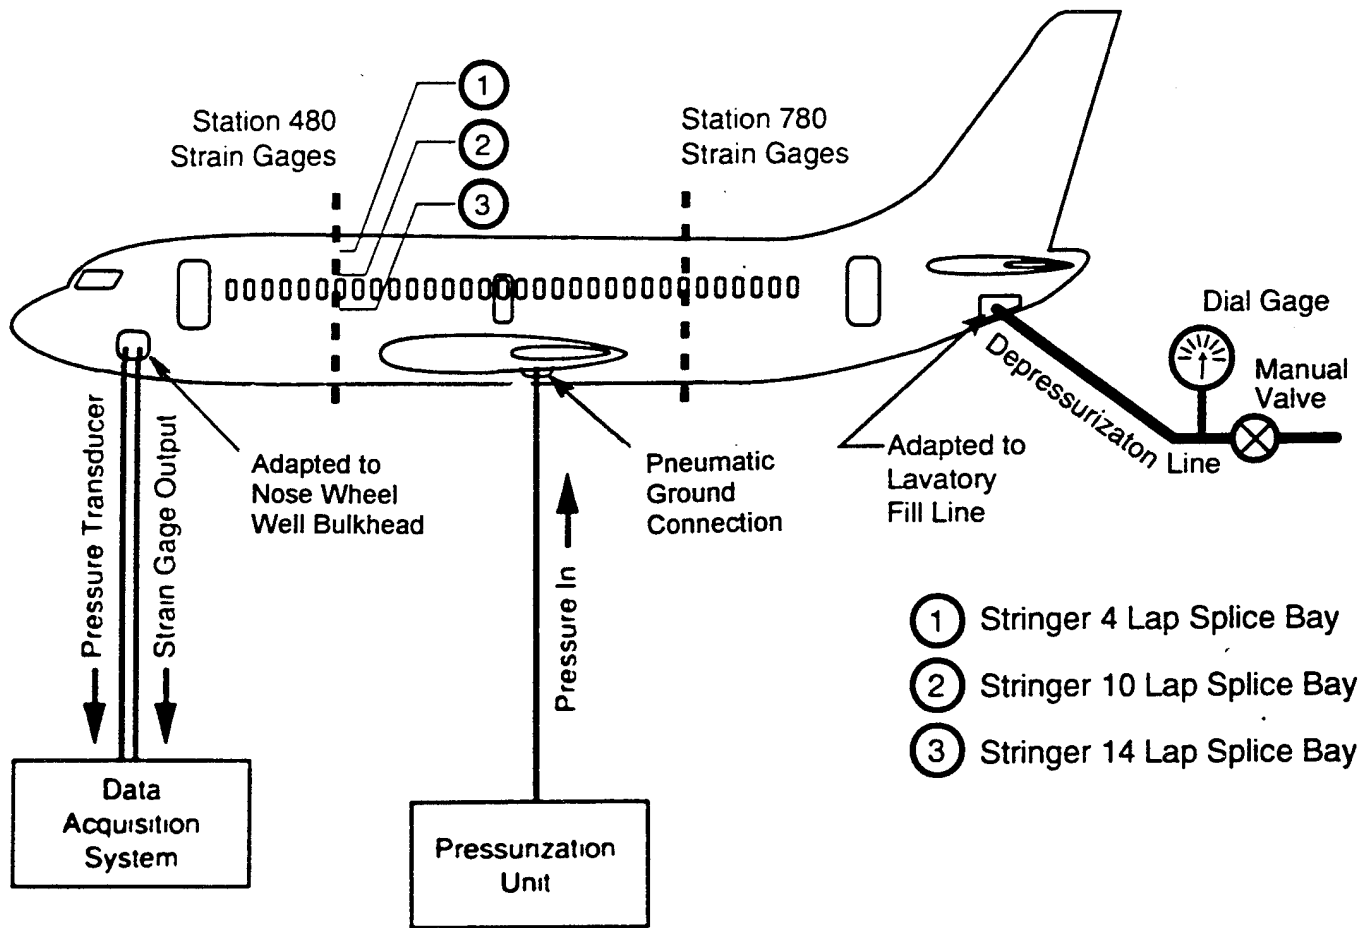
Station 480
Strain Gages

1

2

3

Station 780
Strain Gages

Dial Gage

Manual Valve

Depressurizaton Line

Adapted to Lavatory Fill Line

Pressure Transducer

Strain Gage Output

Adapted to Nose Wheel Well Bulkhead

Pneumatic Ground Connection

Pressure In

Data Acquisition System

Pressurization Unit

1 Stringer 4 Lap Splice Bay
2 Stringer 10 Lap Splice Bay
3 Stringer 14 Lap Splice Bay